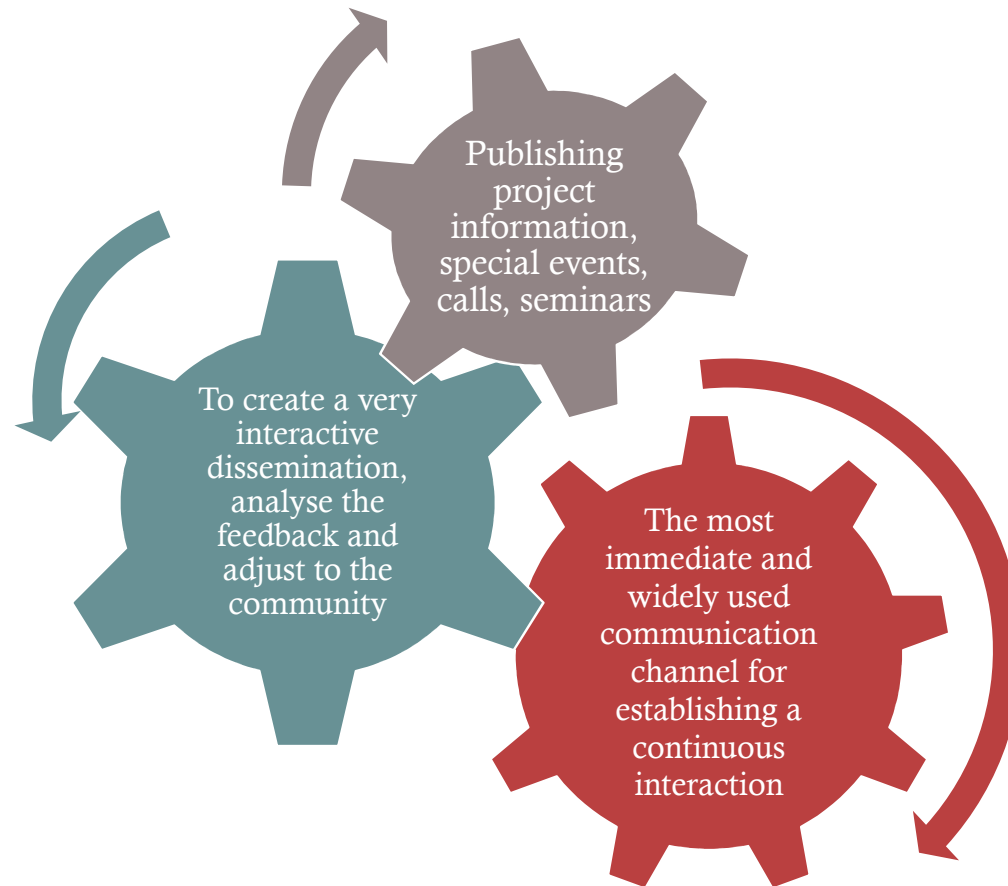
Publishing project information, special events, calls, seminars

To create a very interactive dissemination, analyse the feedback and adjust to the community

The most immediate and widely used communication channel for establishing a continuous interaction